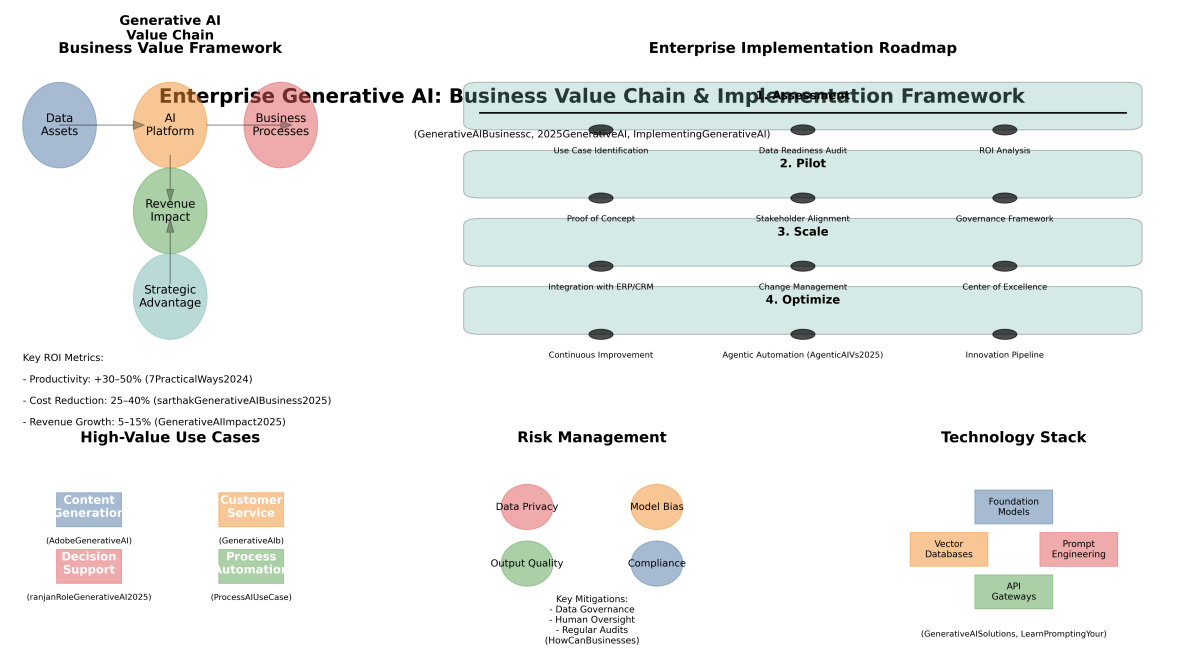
Generative AI
Value Chain
Business Value Framework

Enterprise Generative AI: Business Value Chain & Implementation Framework

(GenerativeAIBusinessc, 2025GenerativeAI, ImplementingGenerativeAI)

Data Assets

AI Platform

Business Processes

Revenue Impact

Strategic Advantage

Key ROI Metrics:

- Productivity: +30–50% (7PracticalWays2024)

- Cost Reduction: 25–40% (sarthakGenerativeAIBusiness2025)

- Revenue Growth: 5–15% (GenerativeAIImpact2025)

Enterprise Implementation Roadmap

1. Assessment

Use Case Identification

Data Readiness Audit

ROI Analysis

2. Pilot

Proof of Concept

Stakeholder Alignment

Governance Framework

3. Scale

Integration with ERP/CRM

Change Management

Center of Excellence

4. Optimize

Continuous Improvement

Agentic Automation (AgenticAIVs2025)

Innovation Pipeline

High-Value Use Cases

Content Generation

(AdobeGenerativeAI)

Customer Service

(GenerativeAIb)

Decision Support

(ranjanRoleGenerativeAI2025)

Process Automation

(ProcessAIUseCase)

Risk Management

Data Privacy

Model Bias

Output Quality

Compliance

Key Mitigations:
- Data Governance
- Human Oversight
- Regular Audits
(HowCanBusinesses)

Technology Stack

Foundation Models

Vector Databases

Prompt Engineering

API Gateways

(GenerativeAISolutions, LearnPromptingYour)